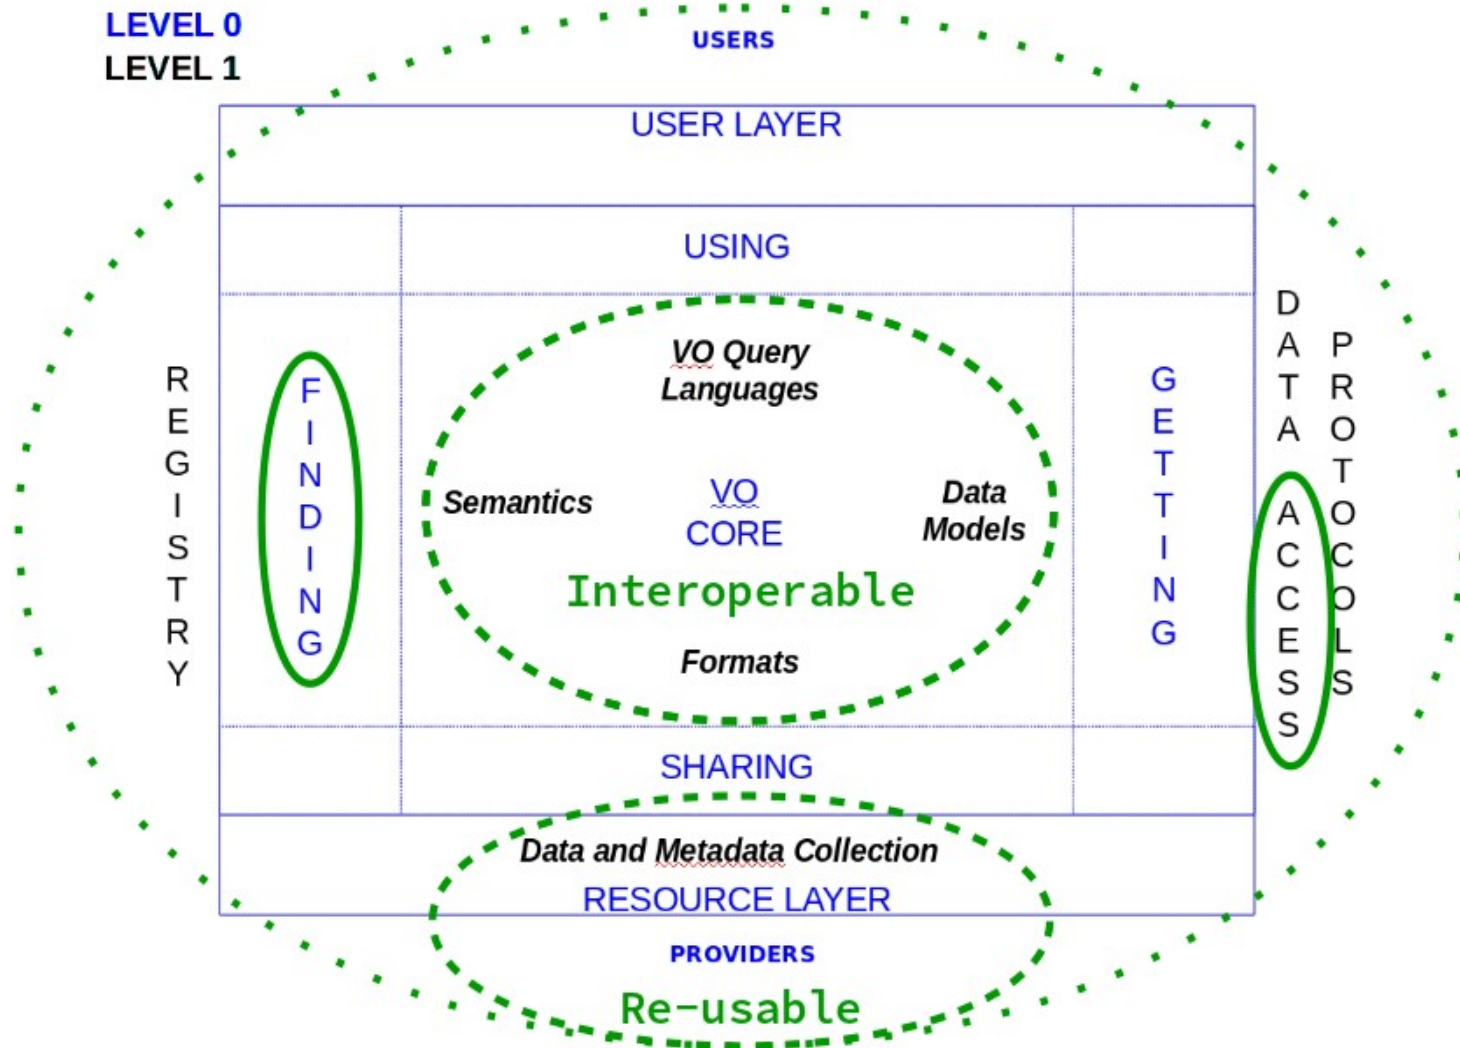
LEVEL 0
LEVEL 1

USERS

USER LAYER

USING

REGISTRY

FINDING

VO Query Languages

Semantics

VO CORE

Data Models

Interoperable

Formats

GETTING

DATA ACCESS

PROTOCOLS

SHARING

Data and Metadata Collection

RESOURCE LAYER

PROVIDERS

Re-usable